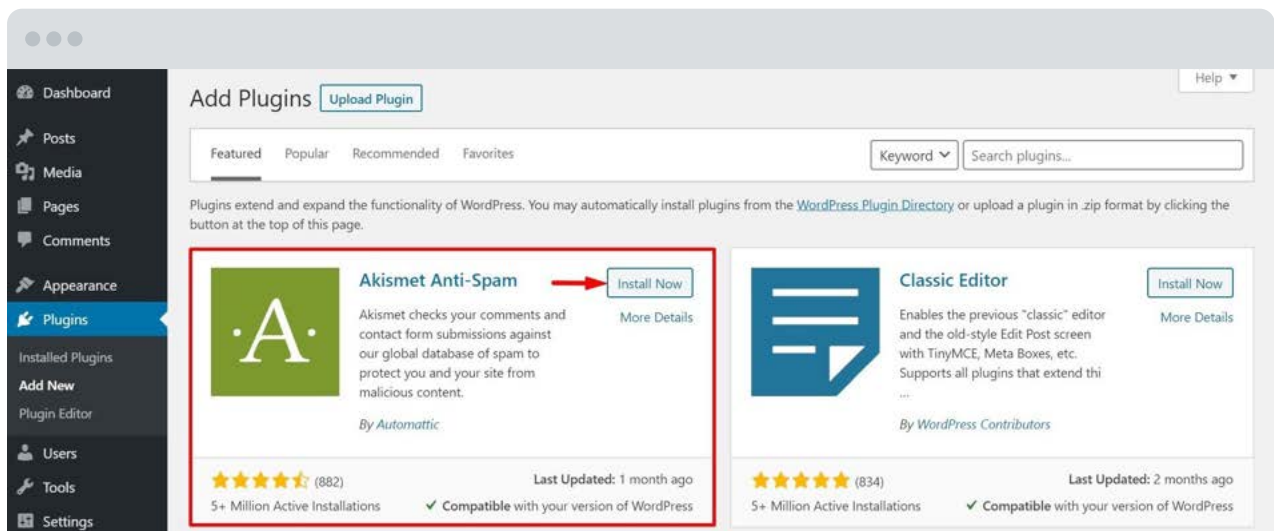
Dashboard
Posts
Media
Pages
Comments
Appearance
Plugins
Installed Plugins
Add New
Plugin Editor
Users
Tools
Settings

Help ▾

Add Plugins Upload Plugin

Featured Popular Recommended Favorites

Keyword ˅ Search plugins...

Plugins extend and expand the functionality of WordPress. You may automatically install plugins from the WordPress Plugin Directory or upload a plugin in .zip format by clicking the button at the top of this page.

·A·

Akismet Anti-Spam

Install Now

More Details

Akismet checks your comments and contact form submissions against our global database of spam to protect you and your site from malicious content.

By Automattic

(882)

Last Updated: 1 month ago

5+ Million Active Installations

✓ Compatible with your version of WordPress

Classic Editor

Install Now

More Details

Enables the previous "classic" editor and the old-style Edit Post screen with TinyMCE, Meta Boxes, etc. Supports all plugins that extend thi ...

By WordPress Contributors

(834)

Last Updated: 2 months ago

5+ Million Active Installations

✓ Compatible with your version of WordPress